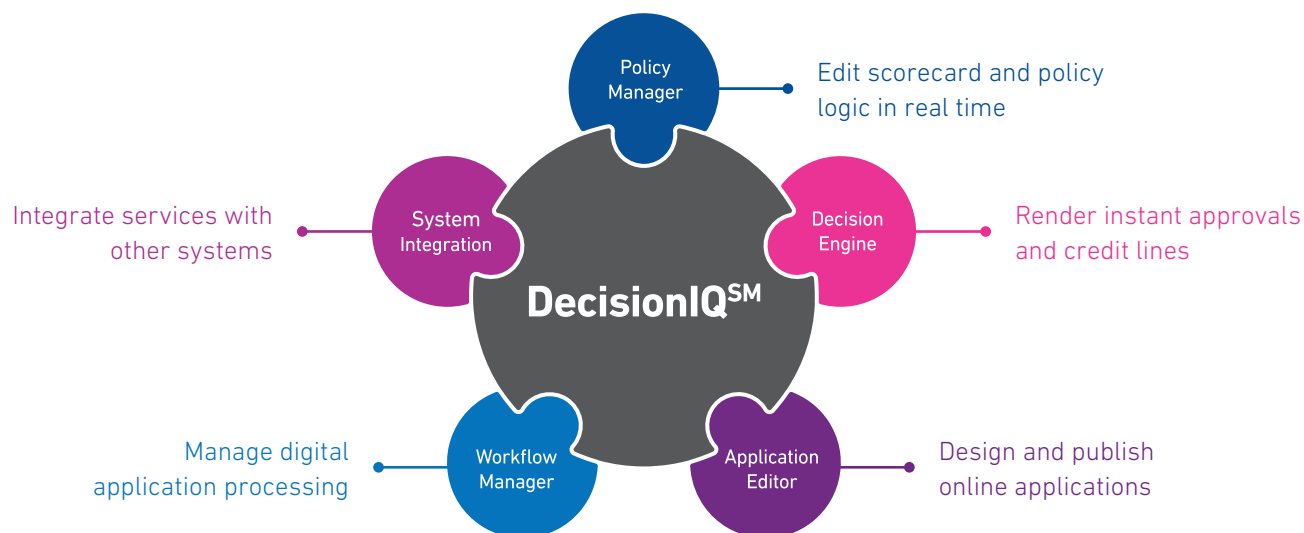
Policy Manager

Edit scorecard and policy logic in real time

System Integration

Integrate services with other systems

Decision Engine

Render instant approvals and credit lines

DecisionIQ$^{SM}$

Workflow Manager

Manage digital application processing

Application Editor

Design and publish online applications